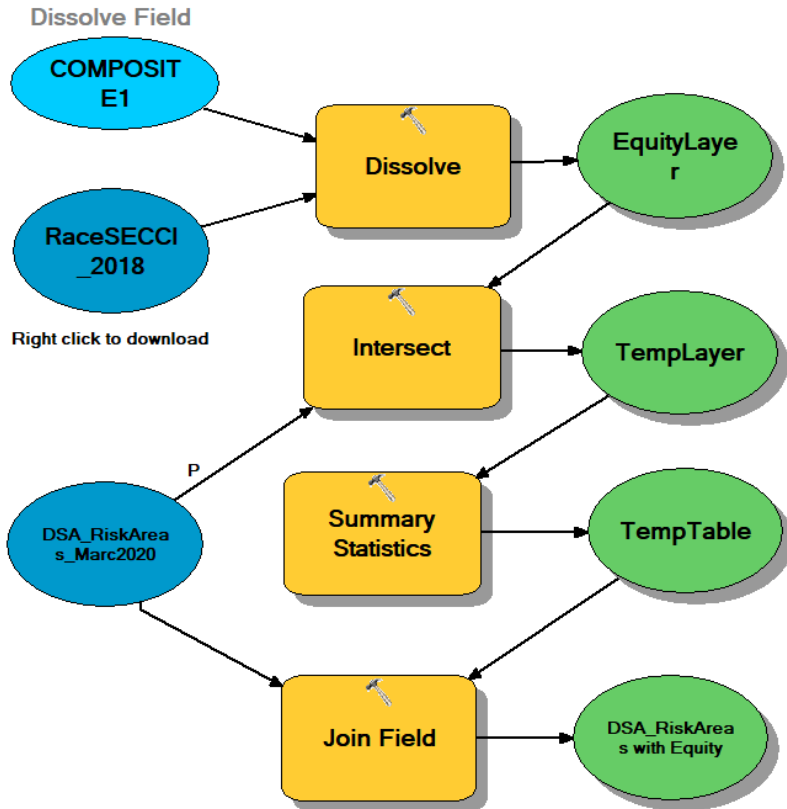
Dissolve Field

COMPOSITE1

Dissolve

EquityLayer

RaceSECCI_2018

Right click to download

Intersect

TempLayer

P

Summary Statistics

TempTable

DSA_RiskAreas_Marc2020

Join Field

DSA_RiskAreas with Equity